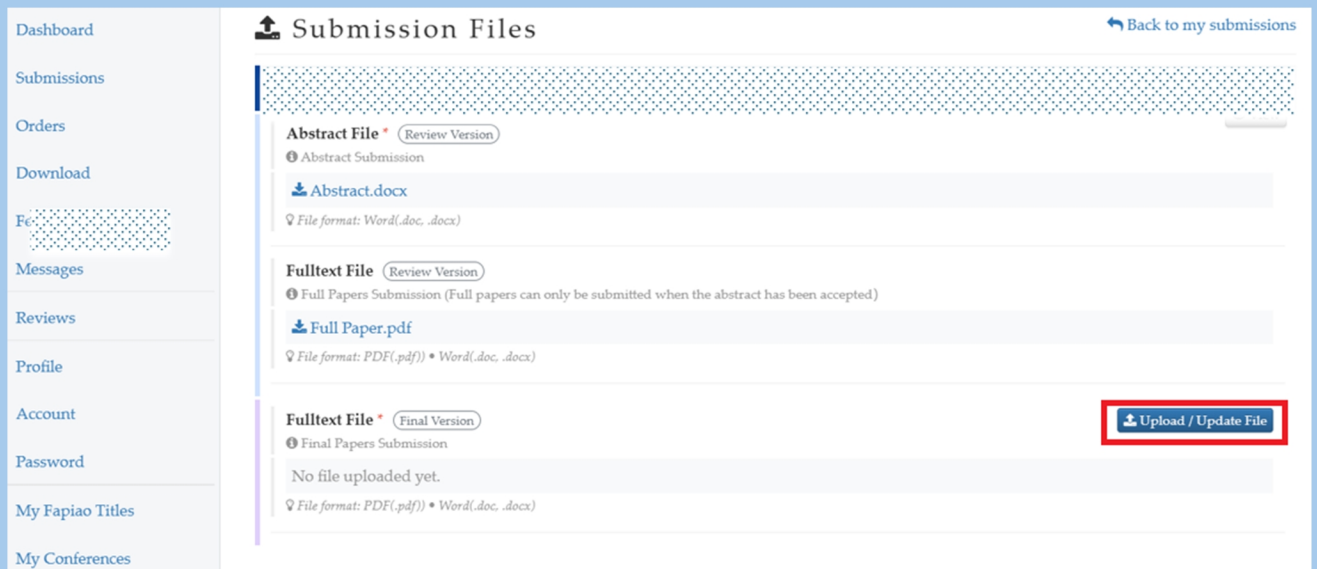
Dashboard

Submissions

Orders

Download

Fe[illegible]

Messages

Reviews

Profile

Account

Password

My Fapiao Titles

My Conferences

Submission Files

Back to my submissions

Abstract File * Review Version

Abstract Submission

Abstract.docx

File format: Word(.doc, .docx)

Fulltext File Review Version

Full Papers Submission (Full papers can only be submitted when the abstract has been accepted)

Full Paper.pdf

File format: PDF(.pdf)) • Word(.doc, .docx)

Fulltext File * Final Version

Upload / Update File

Final Papers Submission

No file uploaded yet.

File format: PDF(.pdf)) • Word(.doc, .docx)